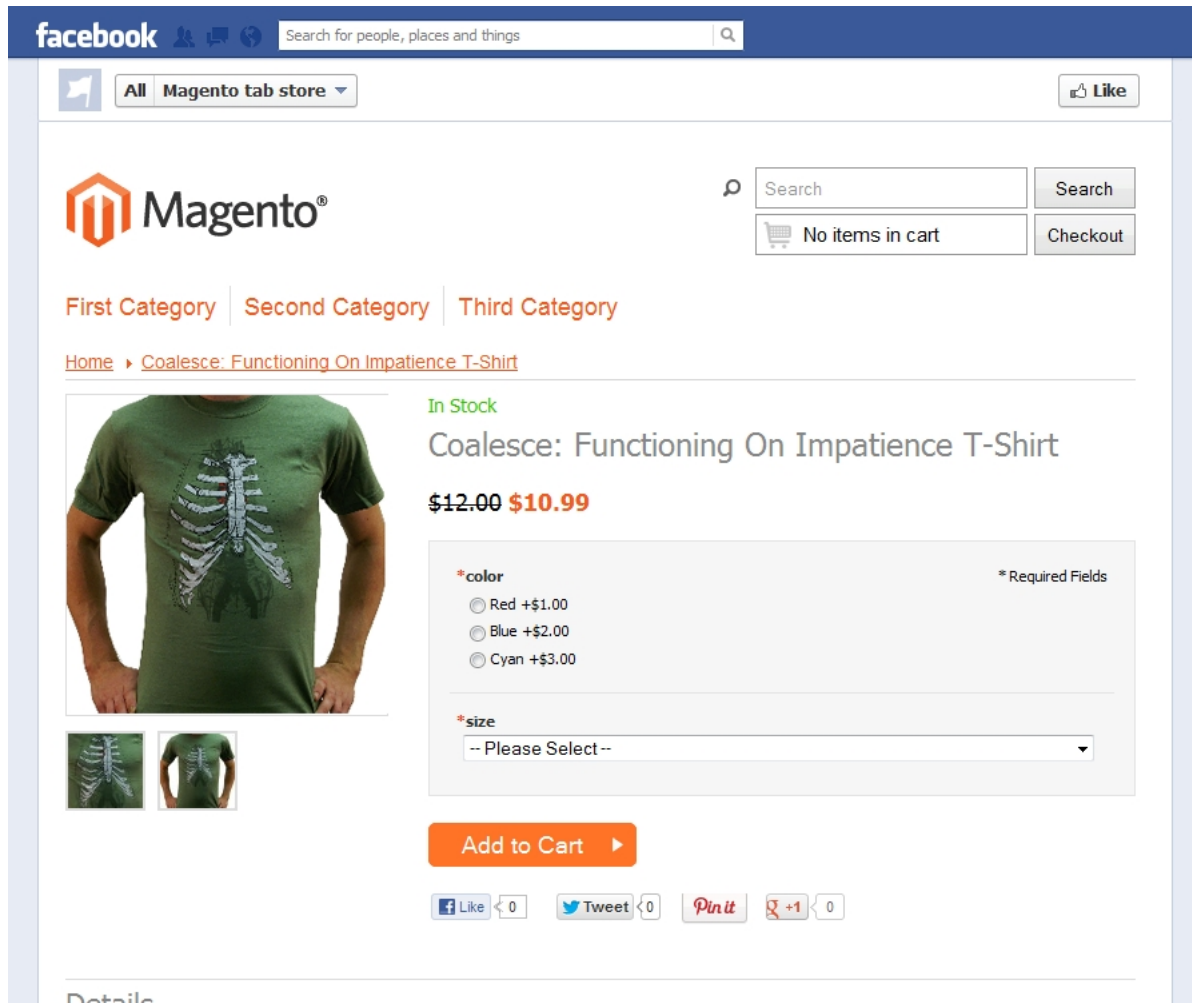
facebook
Search for people, places and things

All Magento tab store
Like

Magento®

Search
Search
No items in cart
Checkout

First Category | Second Category | Third Category

Home ▸ Coalesce: Functioning On Impatience T-Shirt

In Stock
Coalesce: Functioning On Impatience T-Shirt

~~$12.00~~ $10.99

*color
* Required Fields
Red +$1.00
Blue +$2.00
Cyan +$3.00

*size
-- Please Select --

Add to Cart

Like 0
Tweet 0
Pin it
+1 0

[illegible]